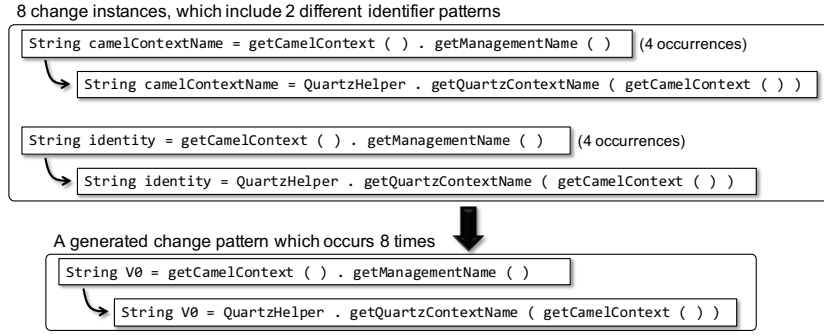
8 change instances, which include 2 different identifier patterns

String camelContextName = getCamelContext ( ) . getManagementName ( )

(4 occurrences)

String camelContextName = QuartzHelper . getQuartzContextName ( getCamelContext ( ) )

String identity = getCamelContext ( ) . getManagementName ( )

(4 occurrences)

String identity = QuartzHelper . getQuartzContextName ( getCamelContext ( ) )

A generated change pattern which occurs 8 times

String V0 = getCamelContext ( ) . getManagementName ( )

String V0 = QuartzHelper . getQuartzContextName ( getCamelContext ( ) )